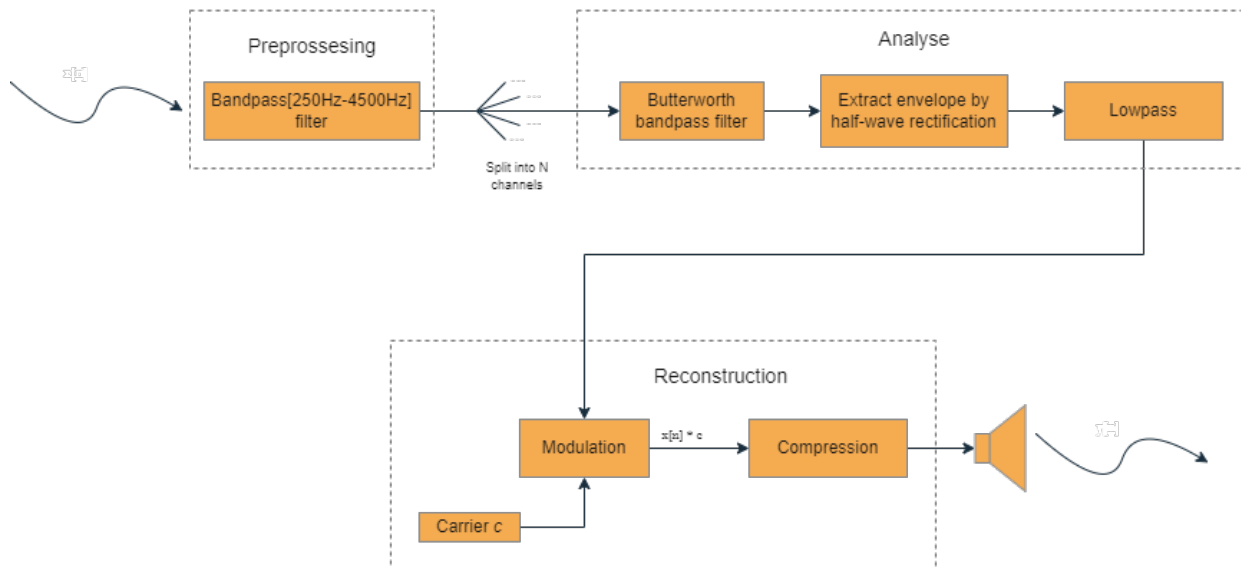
Preprossesing

x[n]

Bandpass[250Hz-4500Hz] filter

Split into N channels

Analyse

Butterworth bandpass filter

Extract envelope by half-wave rectification

Lowpass

Reconstruction

Modulation

x[n] * c

Compression

y[n]

Carrier c